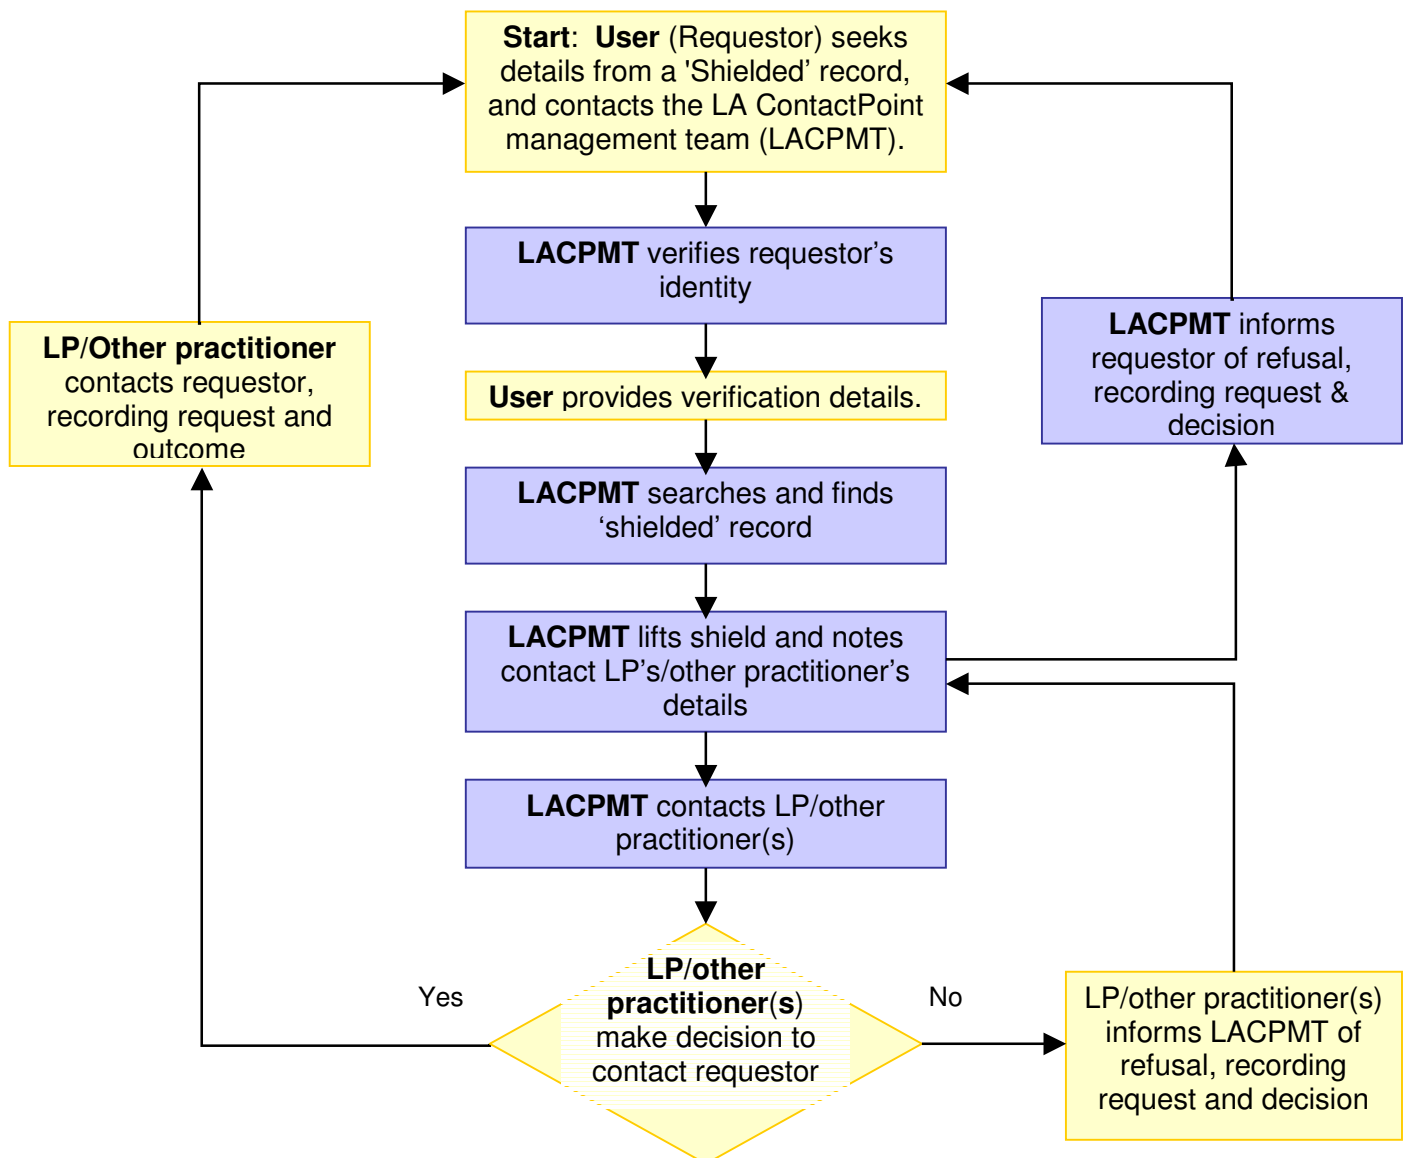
**Start**: **User** (Requestor) seeks details from a 'Shielded' record, and contacts the LA ContactPoint management team (LACPMT).

**LACPMT** verifies requestor's identity

**User** provides verification details.

**LACPMT** searches and finds 'shielded' record

**LACPMT** lifts shield and notes contact LP's/other practitioner's details

**LACPMT** contacts LP/other practitioner(s)

**LP/other practitioner(s)** make decision to contact requestor

Yes

No

**LP/Other practitioner** contacts requestor, recording request and outcome

**LACPMT** informs requestor of refusal, recording request & decision

LP/other practitioner(s) informs LACPMT of refusal, recording request and decision